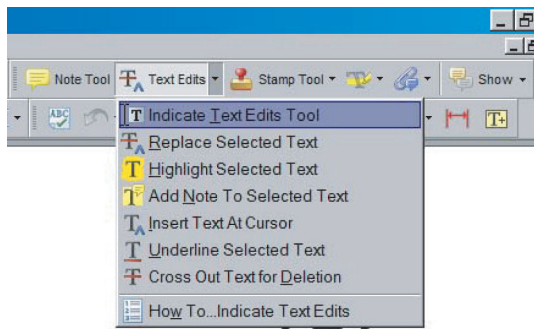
Note Tool
Text Edits
Stamp Tool
Show

Indicate Text Edits Tool
Replace Selected Text
Highlight Selected Text
Add Note To Selected Text
Insert Text At Cursor
Underline Selected Text
Cross Out Text for Deletion
How To...Indicate Text Edits